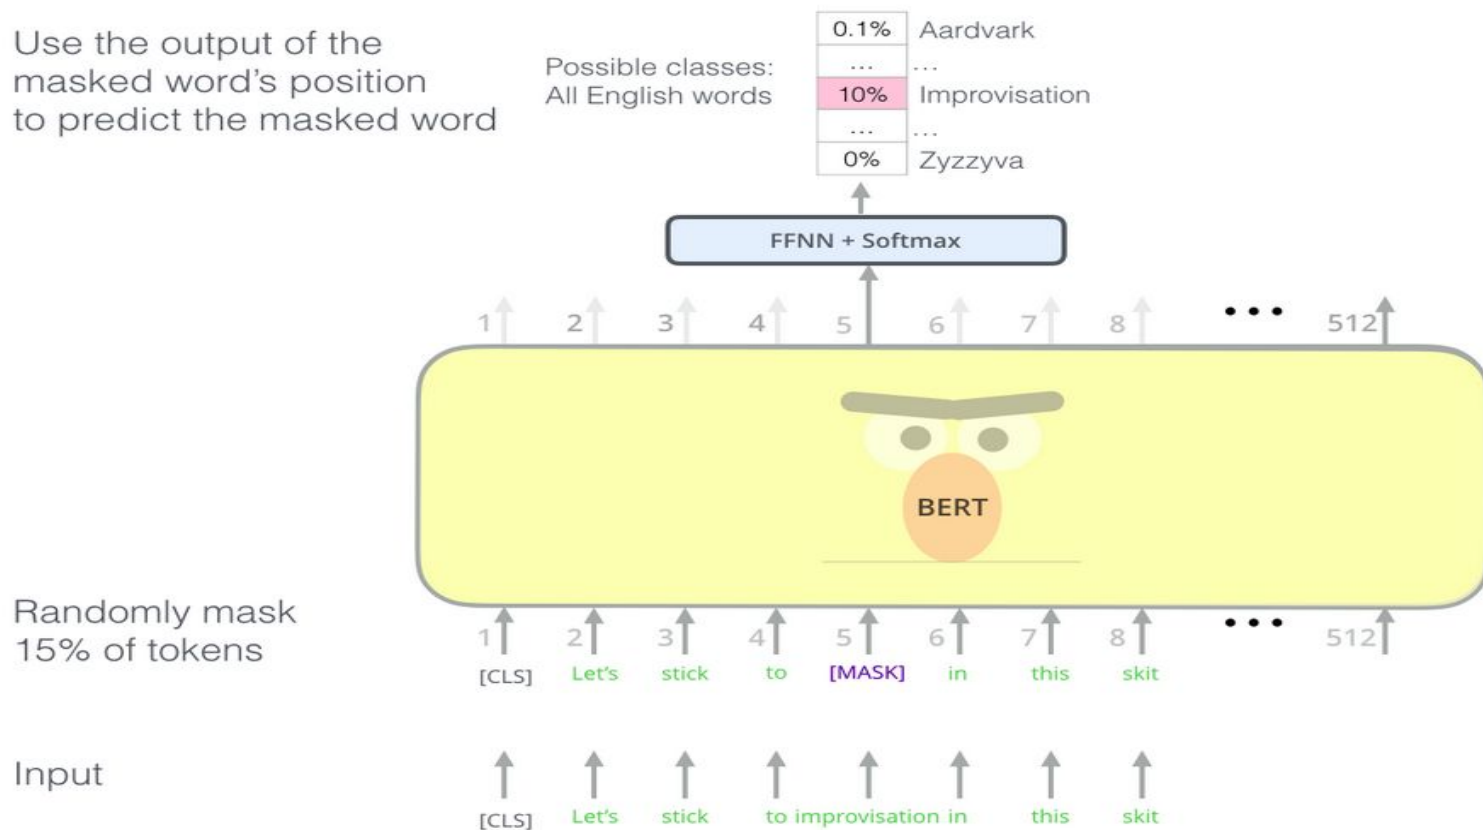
Use the output of the masked word's position to predict the masked word

Possible classes:
All English words

| 0.1% | Aardvark |
|---|---|
| ... | ... |
| 10% | Improvisation |
| ... | ... |
| 0% | Zyzzyva |

FFNN + Softmax

1 2 3 4 5 6 7 8 ••• 512

BERT

Randomly mask 15% of tokens

1 2 3 4 5 6 7 8 ••• 512

[CLS] Let's stick to [MASK] in this skit

Input

[CLS] Let's stick to improvisation in this skit